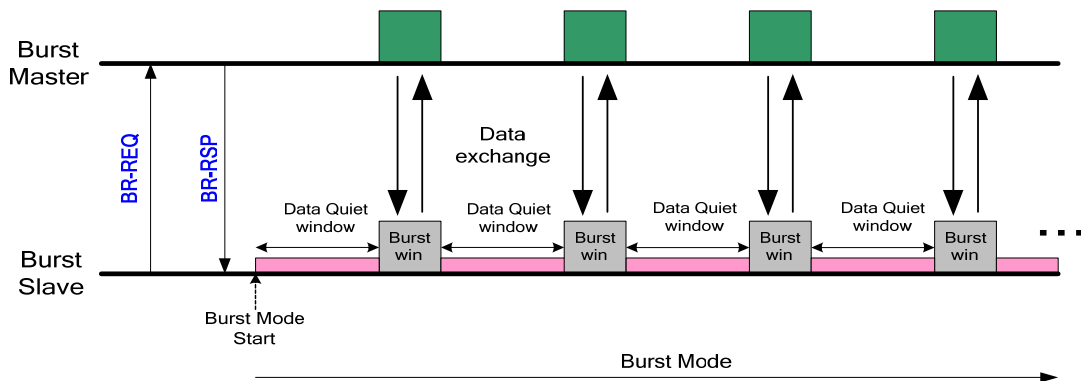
Burst Master

Burst Slave

BR-REQ

BR-RSP

Data exchange

Data Quiet window

Burst win

Data Quiet window

Burst win

Data Quiet window

Burst win

Data Quiet window

Burst win

...

Burst Mode Start

Burst Mode